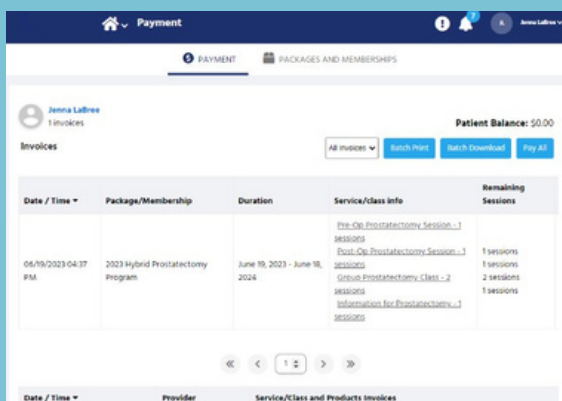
Payment

7

Jenna LaBree

PAYMENT

PACKAGES AND MEMBERSHIPS

Jenna LaBree
1 invoices

Patient Balance: $0.00

Invoices

All invoices

Batch Print

Batch Download

Pay All

| Date / Time | Package/Membership | Duration | Service/class info | Remaining Sessions |
|---|---|---|---|---|
| 06/19/2023 04:37 PM | 2023 Hybrid Prostatectomy Program | June 19, 2023 - June 18, 2024 | Pre-Op Prostatectomy Session - 1 sessions<br>Post-Op Prostatectomy Session - 1 sessions<br>Group Prostatectomy Class - 2 sessions<br>Information for Prostatectomy - 1 sessions | 1 sessions<br>1 sessions<br>2 sessions<br>1 sessions |

« ‹ 1 › »

Date / Time | Provider | Service/Class and Products Invoices